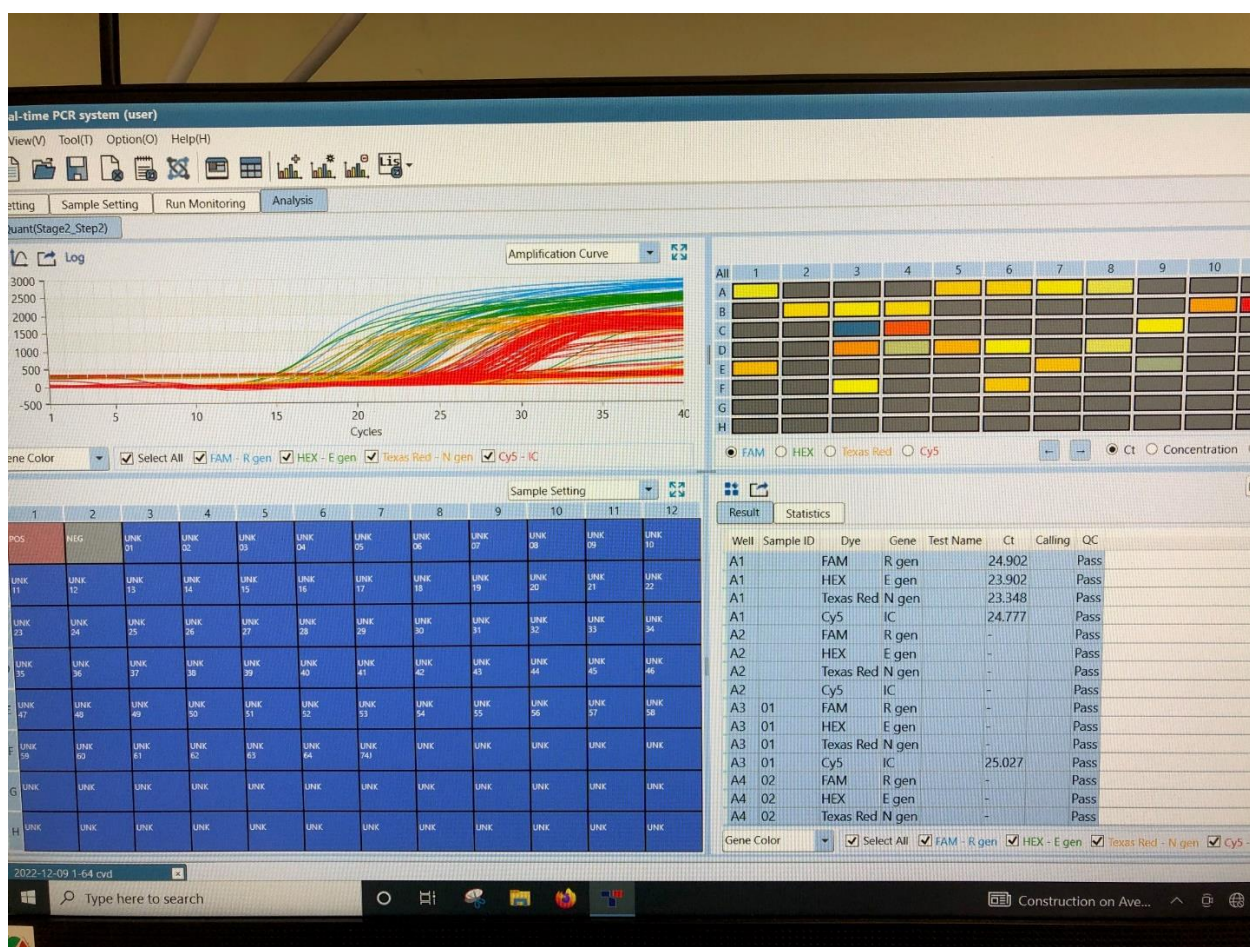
al-time PCR system (user)

View(V) Tool(T) Option(O) Help(H)

etting | Sample Setting | Run Monitoring | Analysis

Quant(Stage2_Step2)

Log

Amplification Curve

3000
2500
2000
1500
1000
500
0
-500

1 5 10 15 20 25 30 35 40
Cycles

ene Color | Select All | FAM - R gen | HEX - E gen | Texas Red - N gen | Cy5 - IC

All 1 2 3 4 5 6 7 8 9 10
A
B
C
D
E
F
G
H

FAM | HEX | Texas Red | Cy5 | Ct | Concentration

Sample Setting

| 1 | 2 | 3 | 4 | 5 | 6 | 7 | 8 | 9 | 10 | 11 | 12 |
|---|---|---|---|---|---|---|---|---|---|---|---|
| POS | NEG | UNK 01 | UNK 02 | UNK 03 | UNK 04 | UNK 05 | UNK 06 | UNK 07 | UNK 08 | UNK 09 | UNK 10 |
| UNK 11 | UNK 12 | UNK 13 | UNK 14 | UNK 15 | UNK 16 | UNK 17 | UNK 18 | UNK 19 | UNK 20 | UNK 21 | UNK 22 |
| UNK 23 | UNK 24 | UNK 25 | UNK 26 | UNK 27 | UNK 28 | UNK 29 | UNK 30 | UNK 31 | UNK 32 | UNK 33 | UNK 34 |
| UNK 35 | UNK 36 | UNK 37 | UNK 38 | UNK 39 | UNK 40 | UNK 41 | UNK 42 | UNK 43 | UNK 44 | UNK 45 | UNK 46 |
| UNK 47 | UNK 48 | UNK 49 | UNK 50 | UNK 51 | UNK 52 | UNK 53 | UNK 54 | UNK 55 | UNK 56 | UNK 57 | UNK 58 |
| UNK 59 | UNK 60 | UNK 61 | UNK 62 | UNK 63 | UNK 64 | UNK 74) | UNK | UNK | UNK | UNK | UNK |
| UNK | UNK | UNK | UNK | UNK | UNK | UNK | UNK | UNK | UNK | UNK | UNK |
| UNK | UNK | UNK | UNK | UNK | UNK | UNK | UNK | UNK | UNK | UNK | UNK |

Result | Statistics

| Well | Sample ID | Dye | Gene | Test Name | Ct | Calling | QC |
|---|---|---|---|---|---|---|---|
| A1 | | FAM | R gen | | 24.902 | | Pass |
| A1 | | HEX | E gen | | 23.902 | | Pass |
| A1 | | Texas Red | N gen | | 23.348 | | Pass |
| A1 | | Cy5 | IC | | 24.777 | | Pass |
| A2 | | FAM | R gen | | - | | Pass |
| A2 | | HEX | E gen | | - | | Pass |
| A2 | | Texas Red | N gen | | - | | Pass |
| A2 | | Cy5 | IC | | - | | Pass |
| A3 | 01 | FAM | R gen | | - | | Pass |
| A3 | 01 | HEX | E gen | | - | | Pass |
| A3 | 01 | Texas Red | N gen | | - | | Pass |
| A3 | 01 | Cy5 | IC | | 25.027 | | Pass |
| A4 | 02 | FAM | R gen | | - | | Pass |
| A4 | 02 | HEX | E gen | | - | | Pass |
| A4 | 02 | Texas Red | N gen | | - | | Pass |

Gene Color | Select All | FAM - R gen | HEX - E gen | Texas Red - N gen | Cy5 -

2022-12-09 1-64 cvd

Type here to search

Construction on Ave...